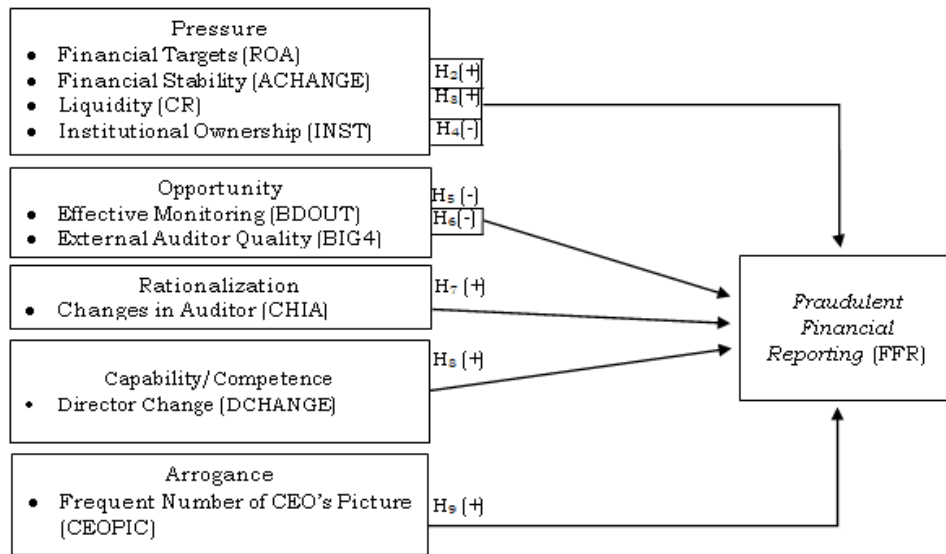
Pressure
- Financial Targets (ROA)
- Financial Stability (ACHANGE)
- Liquidity (CR)
- Institutional Ownership (INST)

$H_2$(+)
$H_3$(+)
$H_4$(-)

Opportunity
- Effective Monitoring (BDOUT)
- External Auditor Quality (BIG4)

$H_5$ (-)
$H_6$(-)

Rationalization
- Changes in Auditor (CHIA)

$H_7$ (+)

Capability/Competence
- Director Change (DCHANGE)

$H_8$ (+)

Arrogance
- Frequent Number of CEO's Picture (CEOPIC)

$H_9$ (+)

*Fraudulent Financial Reporting* (FFR)